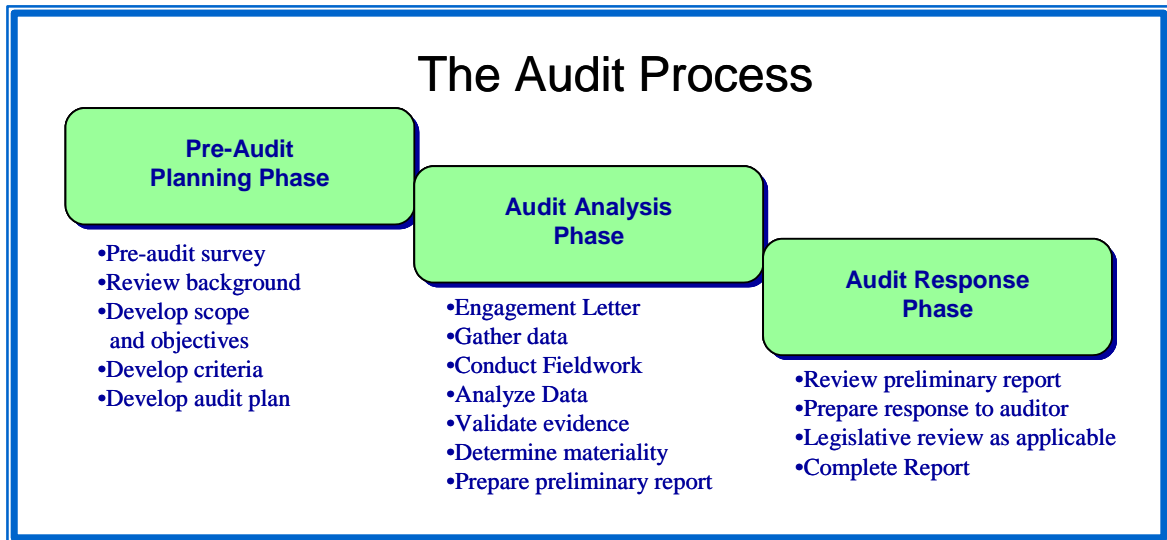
The Audit Process

Pre-Audit Planning Phase

•Pre-audit survey
•Review background
•Develop scope and objectives
•Develop criteria
•Develop audit plan

Audit Analysis Phase

•Engagement Letter
•Gather data
•Conduct Fieldwork
•Analyze Data
•Validate evidence
•Determine materiality
•Prepare preliminary report

Audit Response Phase

•Review preliminary report
•Prepare response to auditor
•Legislative review as applicable
•Complete Report